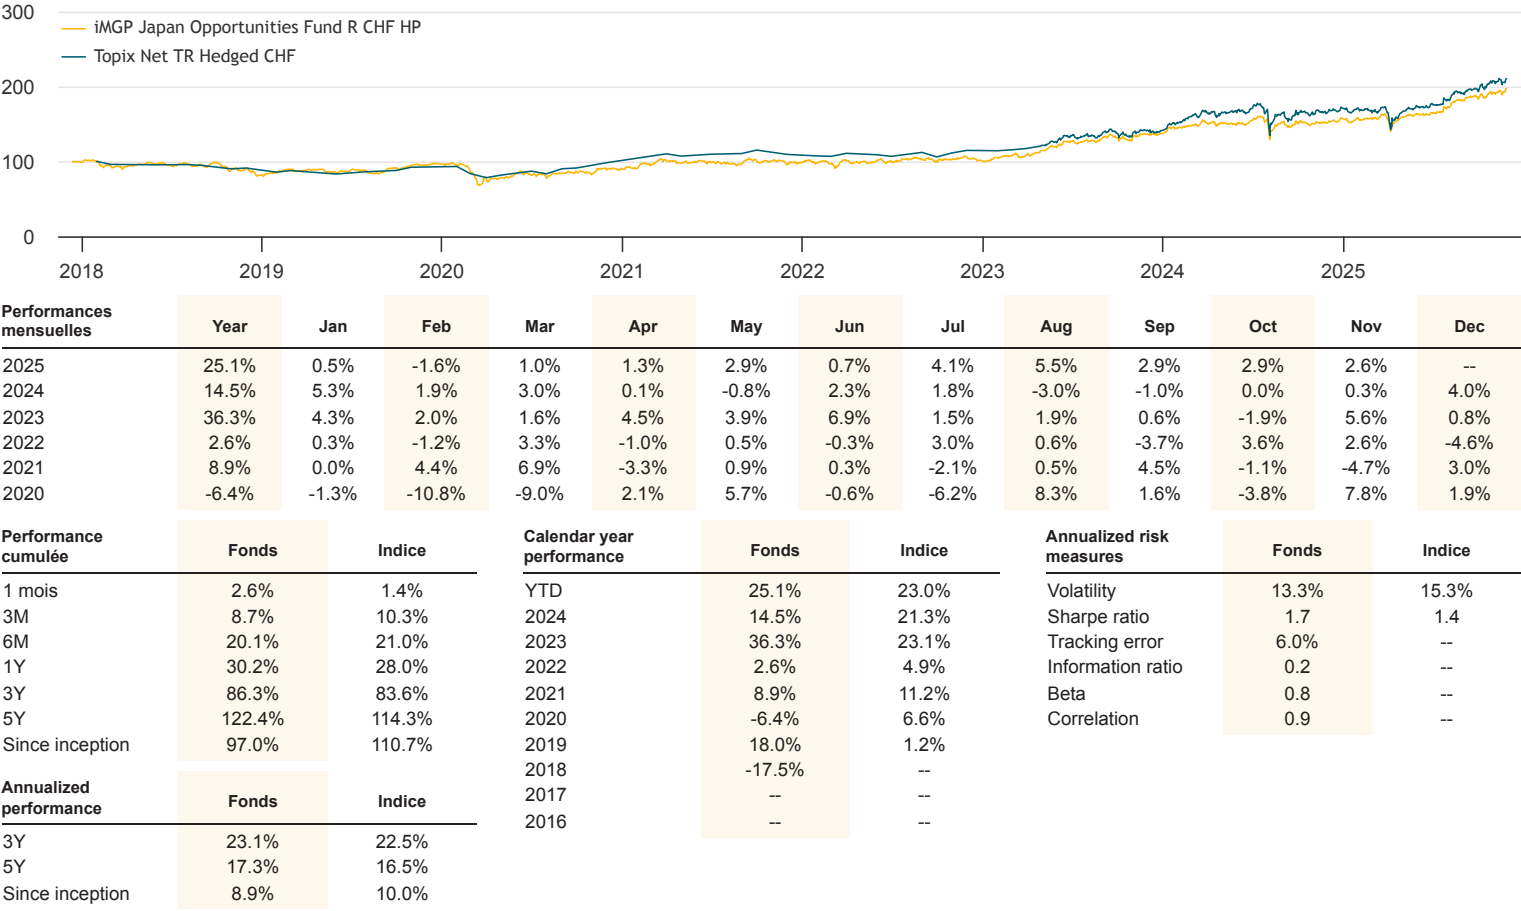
300
200
100
0

iMGP Japan Opportunities Fund R CHF HP
Topix Net TR Hedged CHF

2018 2019 2020 2021 2022 2023 2024 2025

| Performances mensuelles | Year | Jan | Feb | Mar | Apr | May | Jun | Jul | Aug | Sep | Oct | Nov | Dec |
|---|---|---|---|---|---|---|---|---|---|---|---|---|---|
| 2025 | 25.1% | 0.5% | -1.6% | 1.0% | 1.3% | 2.9% | 0.7% | 4.1% | 5.5% | 2.9% | 2.9% | 2.6% | -- |
| 2024 | 14.5% | 5.3% | 1.9% | 3.0% | 0.1% | -0.8% | 2.3% | 1.8% | -3.0% | -1.0% | 0.0% | 0.3% | 4.0% |
| 2023 | 36.3% | 4.3% | 2.0% | 1.6% | 4.5% | 3.9% | 6.9% | 1.5% | 1.9% | 0.6% | -1.9% | 5.6% | 0.8% |
| 2022 | 2.6% | 0.3% | -1.2% | 3.3% | -1.0% | 0.5% | -0.3% | 3.0% | 0.6% | -3.7% | 3.6% | 2.6% | -4.6% |
| 2021 | 8.9% | 0.0% | 4.4% | 6.9% | -3.3% | 0.9% | 0.3% | -2.1% | 0.5% | 4.5% | -1.1% | -4.7% | 3.0% |
| 2020 | -6.4% | -1.3% | -10.8% | -9.0% | 2.1% | 5.7% | -0.6% | -6.2% | 8.3% | 1.6% | -3.8% | 7.8% | 1.9% |

| Performance cumulée | Fonds | Indice |
|---|---|---|
| 1 mois | 2.6% | 1.4% |
| 3M | 8.7% | 10.3% |
| 6M | 20.1% | 21.0% |
| 1Y | 30.2% | 28.0% |
| 3Y | 86.3% | 83.6% |
| 5Y | 122.4% | 114.3% |
| Since inception | 97.0% | 110.7% |

| Annualized performance | Fonds | Indice |
|---|---|---|
| 3Y | 23.1% | 22.5% |
| 5Y | 17.3% | 16.5% |
| Since inception | 8.9% | 10.0% |

| Calendar year performance | Fonds | Indice |
|---|---|---|
| YTD | 25.1% | 23.0% |
| 2024 | 14.5% | 21.3% |
| 2023 | 36.3% | 23.1% |
| 2022 | 2.6% | 4.9% |
| 2021 | 8.9% | 11.2% |
| 2020 | -6.4% | 6.6% |
| 2019 | 18.0% | 1.2% |
| 2018 | -17.5% | -- |
| 2017 | -- | -- |
| 2016 | -- | -- |

| Annualized risk measures | Fonds | Indice |
|---|---|---|
| Volatility | 13.3% | 15.3% |
| Sharpe ratio | 1.7 | 1.4 |
| Tracking error | 6.0% | -- |
| Information ratio | 0.2 | -- |
| Beta | 0.8 | -- |
| Correlation | 0.9 | -- |